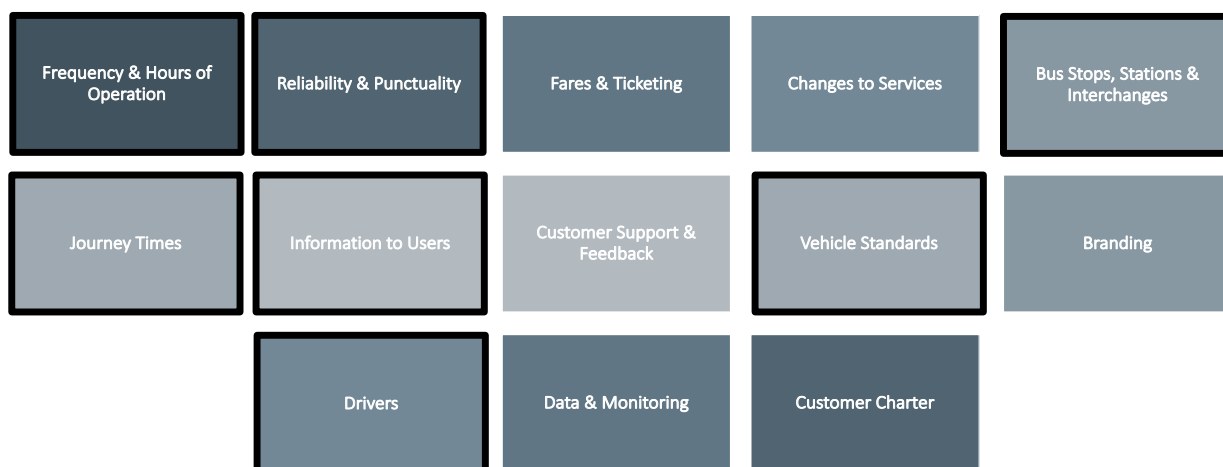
Frequency & Hours of Operation

Reliability & Punctuality

Fares & Ticketing

Changes to Services

Bus Stops, Stations & Interchanges

Journey Times

Information to Users

Customer Support & Feedback

Vehicle Standards

Branding

Drivers

Data & Monitoring

Customer Charter